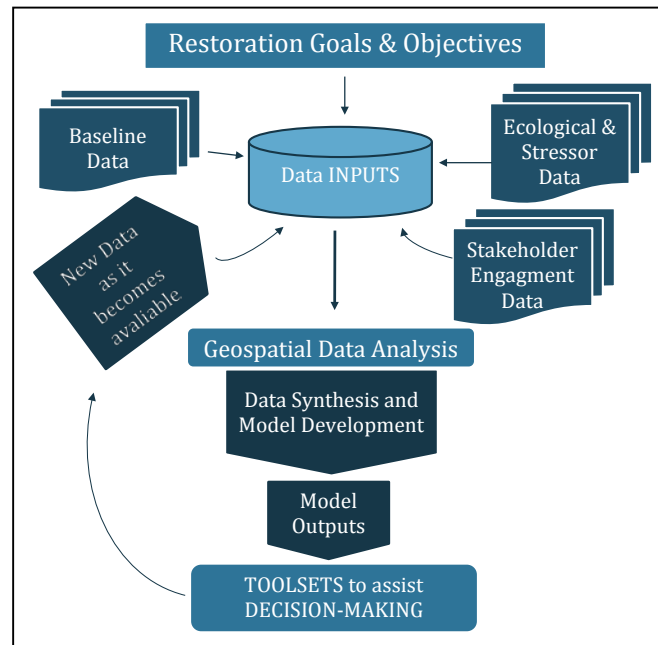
Restoration Goals & Objectives

Baseline Data

Data INPUTS

Ecological & Stressor Data

New Data as it becomes avaliable

Stakeholder Engagment Data

Geospatial Data Analysis

Data Synthesis and Model Development

Model Outputs

TOOLSETS to assist DECISION-MAKING